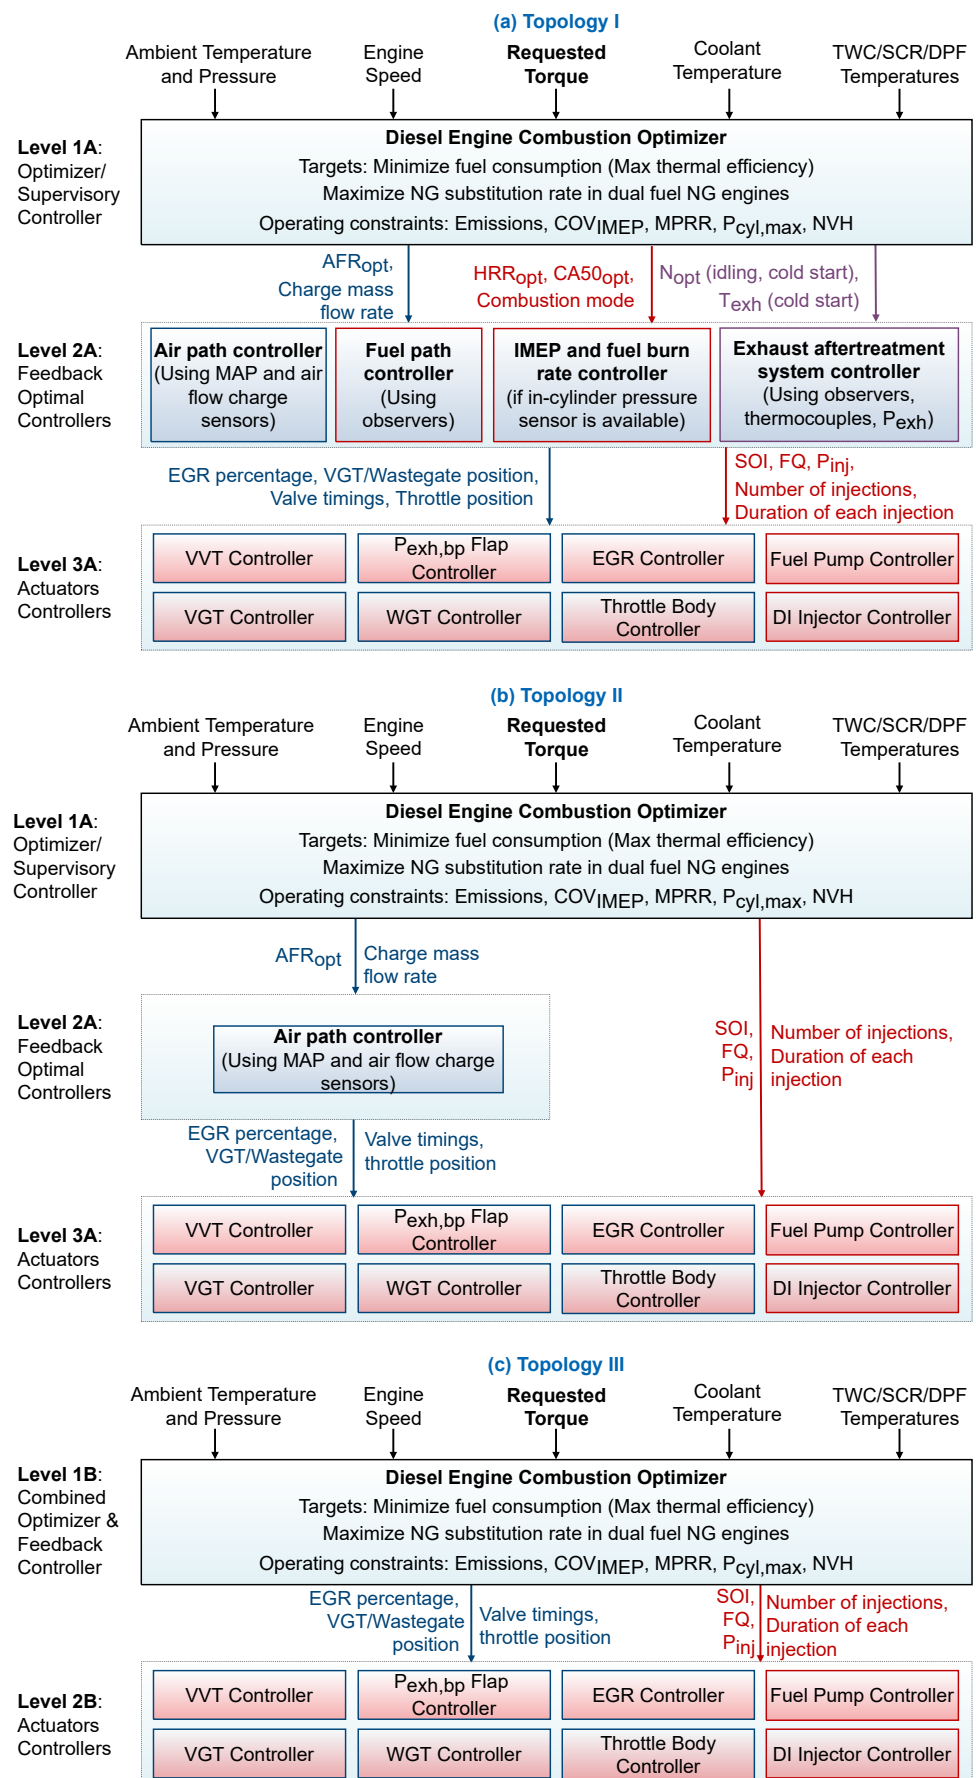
(a) Topology I

Ambient Temperature and Pressure
Engine Speed
Requested Torque
Coolant Temperature
TWC/SCR/DPF Temperatures

Level 1A: Optimizer/ Supervisory Controller

Diesel Engine Combustion Optimizer
Targets: Minimize fuel consumption (Max thermal efficiency)
Maximize NG substitution rate in dual fuel NG engines
Operating constraints: Emissions, $COV_{IMEP}$, MPRR, $P_{cyl,max}$, NVH

$AFR_{opt}$, Charge mass flow rate
$HRR_{opt}$, $CA50_{opt}$, Combustion mode
$N_{opt}$ (idling, cold start), $T_{exh}$ (cold start)

Level 2A: Feedback Optimal Controllers

Air path controller (Using MAP and air flow charge sensors)
Fuel path controller (Using observers)
IMEP and fuel burn rate controller (if in-cylinder pressure sensor is available)
Exhaust aftertreatment system controller (Using observers, thermocouples, $P_{exh}$)

EGR percentage, VGT/Wastegate position, Valve timings, Throttle position
SOI, FQ, $P_{inj}$, Number of injections, Duration of each injection

Level 3A: Actuators Controllers

| VVT Controller | $P_{exh,bp}$ Flap Controller | EGR Controller | Fuel Pump Controller |
|---|---|---|---|
| VGT Controller | WGT Controller | Throttle Body Controller | DI Injector Controller |

(b) Topology II

Ambient Temperature and Pressure
Engine Speed
Requested Torque
Coolant Temperature
TWC/SCR/DPF Temperatures

Level 1A: Optimizer/ Supervisory Controller

Diesel Engine Combustion Optimizer
Targets: Minimize fuel consumption (Max thermal efficiency)
Maximize NG substitution rate in dual fuel NG engines
Operating constraints: Emissions, $COV_{IMEP}$, MPRR, $P_{cyl,max}$, NVH

$AFR_{opt}$ Charge mass flow rate

Level 2A: Feedback Optimal Controllers

Air path controller (Using MAP and air flow charge sensors)

SOI, FQ, $P_{inj}$ Number of injections, Duration of each injection

EGR percentage, VGT/Wastegate position
Valve timings, throttle position

Level 3A: Actuators Controllers

| VVT Controller | $P_{exh,bp}$ Flap Controller | EGR Controller | Fuel Pump Controller |
|---|---|---|---|
| VGT Controller | WGT Controller | Throttle Body Controller | DI Injector Controller |

(c) Topology III

Ambient Temperature and Pressure
Engine Speed
Requested Torque
Coolant Temperature
TWC/SCR/DPF Temperatures

Level 1B: Combined Optimizer & Feedback Controller

Diesel Engine Combustion Optimizer
Targets: Minimize fuel consumption (Max thermal efficiency)
Maximize NG substitution rate in dual fuel NG engines
Operating constraints: Emissions, $COV_{IMEP}$, MPRR, $P_{cyl,max}$, NVH

EGR percentage, VGT/Wastegate position
Valve timings, throttle position
SOI, FQ, $P_{inj}$ Number of injections, Duration of each injection

Level 2B: Actuators Controllers

| VVT Controller | $P_{exh,bp}$ Flap Controller | EGR Controller | Fuel Pump Controller |
|---|---|---|---|
| VGT Controller | WGT Controller | Throttle Body Controller | DI Injector Controller |